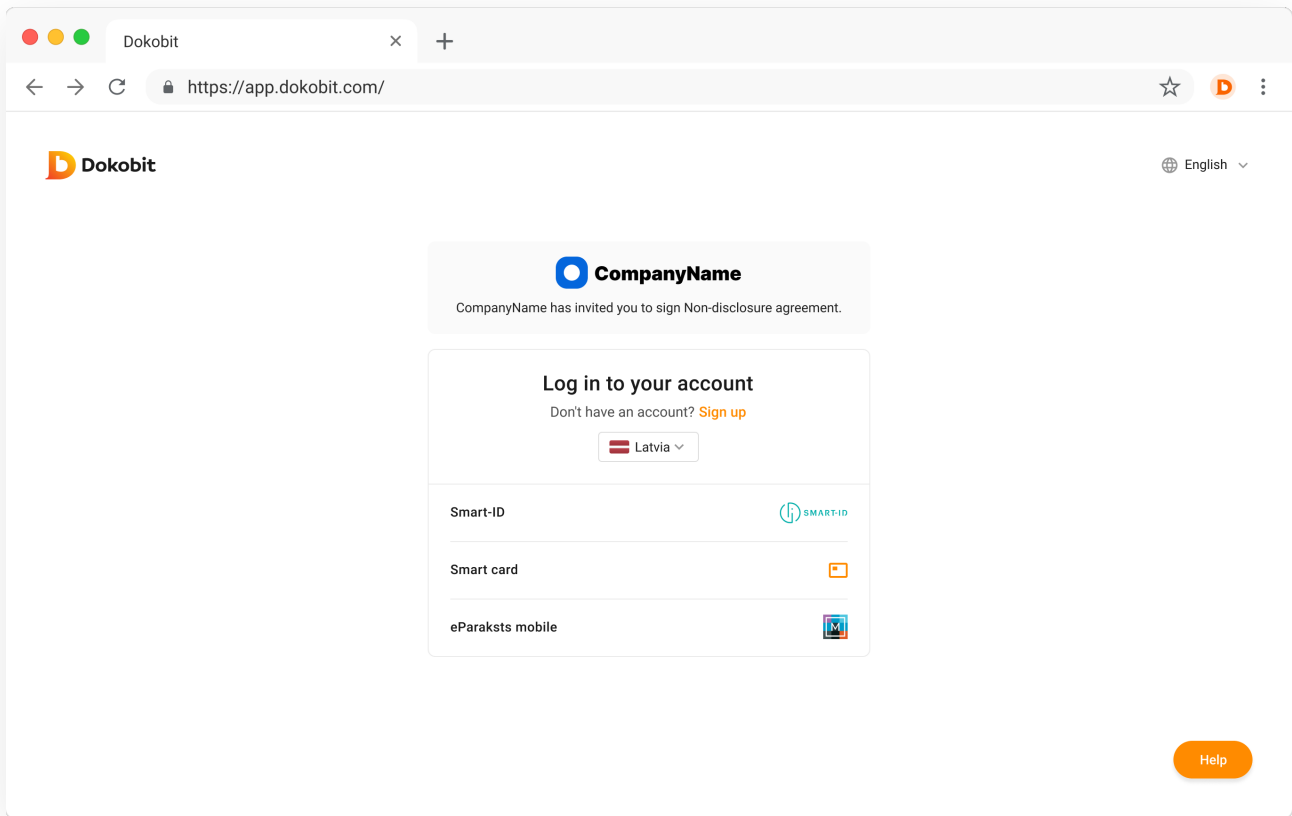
Dokobit

https://app.dokobit.com/

Dokobit

English

CompanyName

CompanyName has invited you to sign Non-disclosure agreement.

Log in to your account

Don't have an account? Sign up

Latvia

Smart-ID

SMART-ID

Smart card

eParaksts mobile

M

Help